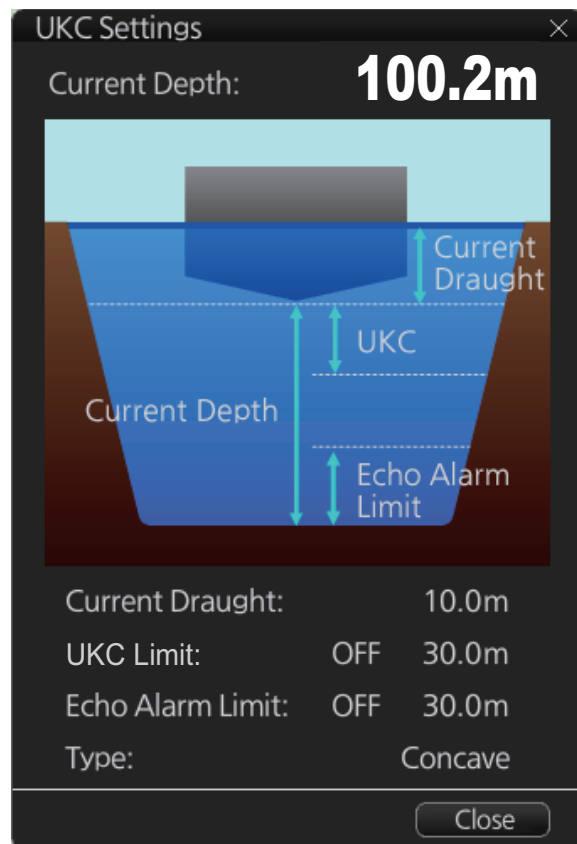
UKC Settings ×

Current Depth: 100.2m

Current Draught

UKC

Current Depth

Echo Alarm Limit

| | | |
|---|---|---|
| Current Draught: | | 10.0m |
| UKC Limit: | OFF | 30.0m |
| Echo Alarm Limit: | OFF | 30.0m |
| Type: | | Concave |

Close